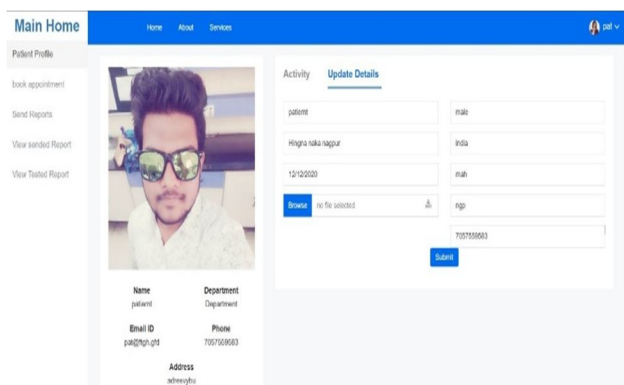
Main Home

Home About Services

pat

Patient Profile

book appointment

Send Reports

View sended Report

View Tested Report

Name
patient

Department
Department

Email ID
pat@fgh.gfd

Phone
7057559583

Address
adresyjhu

Activity Update Details

patient

male

Hingna naka nagpur

India

12/12/2020

mah

Browse no file selected

ngp

7057559583

Submit